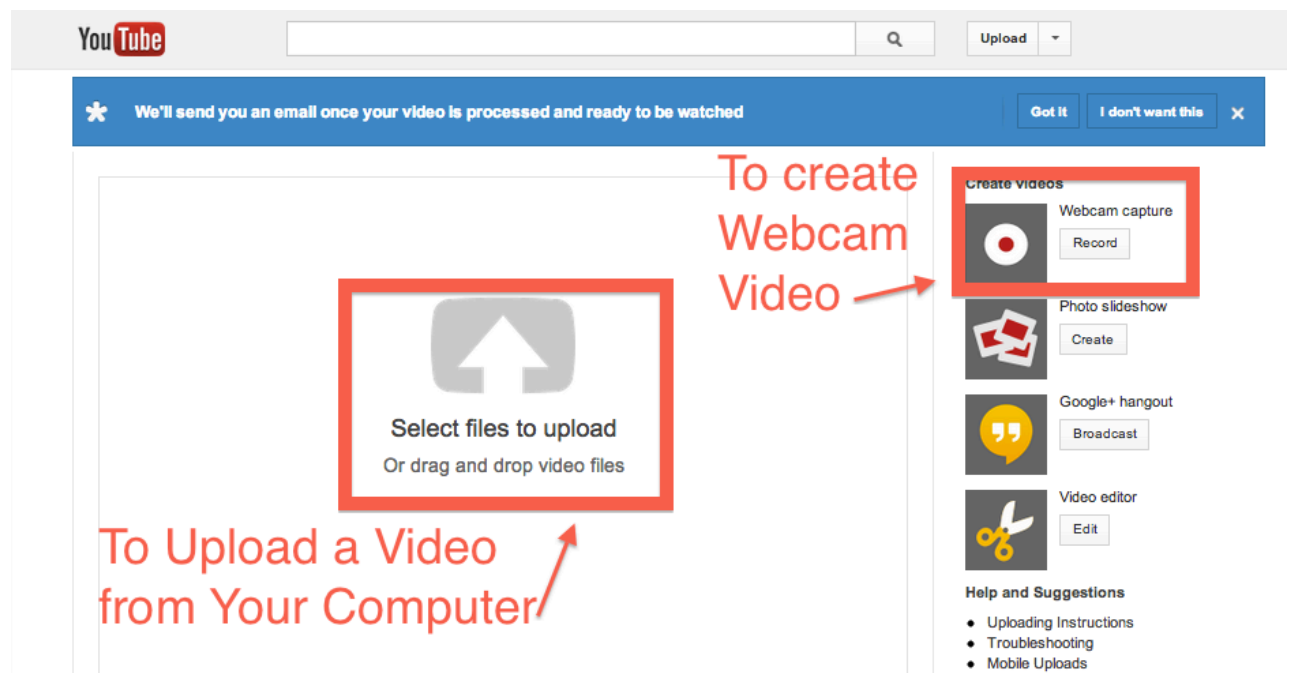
YouTube

Upload

We'll send you an email once your video is processed and ready to be watched

Got it

I don't want this

Select files to upload

Or drag and drop video files

To Upload a Video from Your Computer

To create Webcam Video

Create videos

Webcam capture

Record

Photo slideshow

Create

Google+ hangout

Broadcast

Video editor

Edit

Help and Suggestions

- Uploading Instructions
- Troubleshooting
- Mobile Uploads